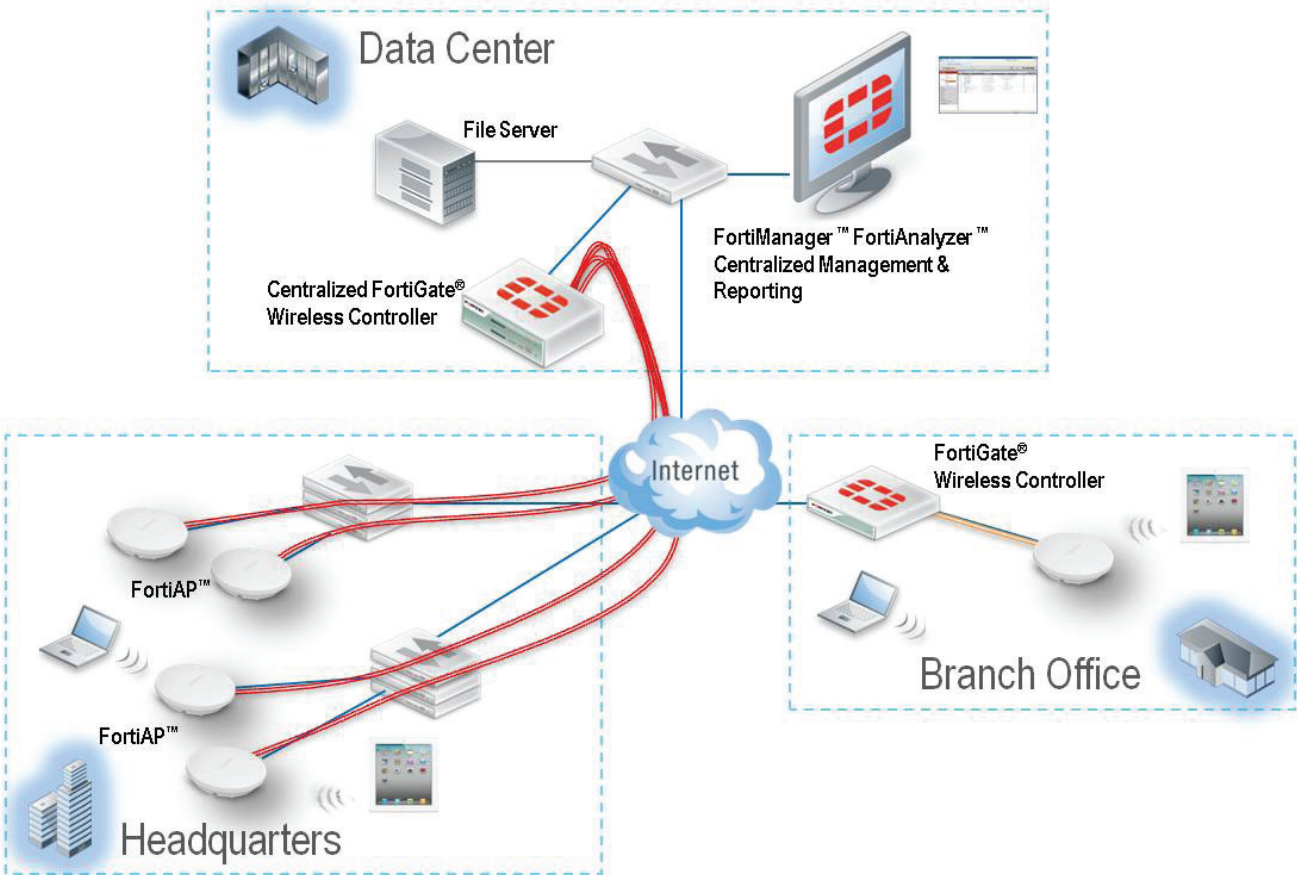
Data Center

File Server

FortiManager ™ FortiAnalyzer ™
Centralized Management & Reporting

Centralized FortiGate®
Wireless Controller

Internet

FortiGate®
Wireless Controller

FortiAP™

FortiAP™

Branch Office

Headquarters